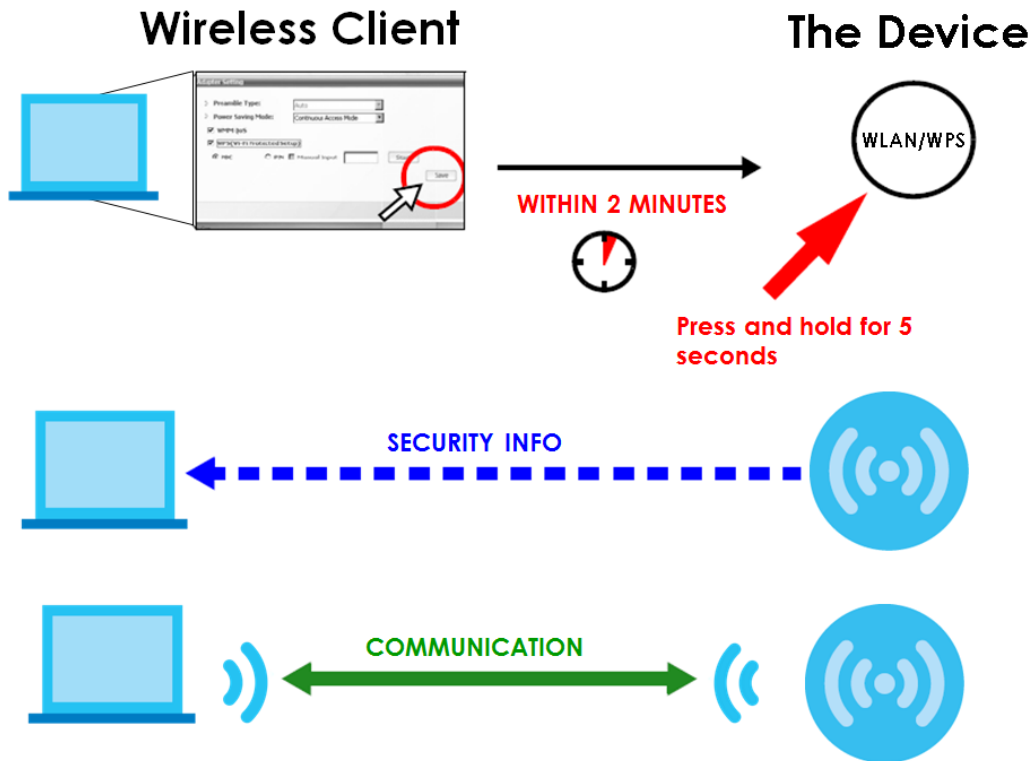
Wireless Client

The Device

Adapter Setting
Preamble Type: Auto
Power Saving Mode: Continuous Access Mode
WMM QoS
WPS(Wi-Fi Protected Setup)
PBC PIN Manual Input Start
Save

WLAN/WPS

WITHIN 2 MINUTES

Press and hold for 5 seconds

SECURITY INFO

COMMUNICATION